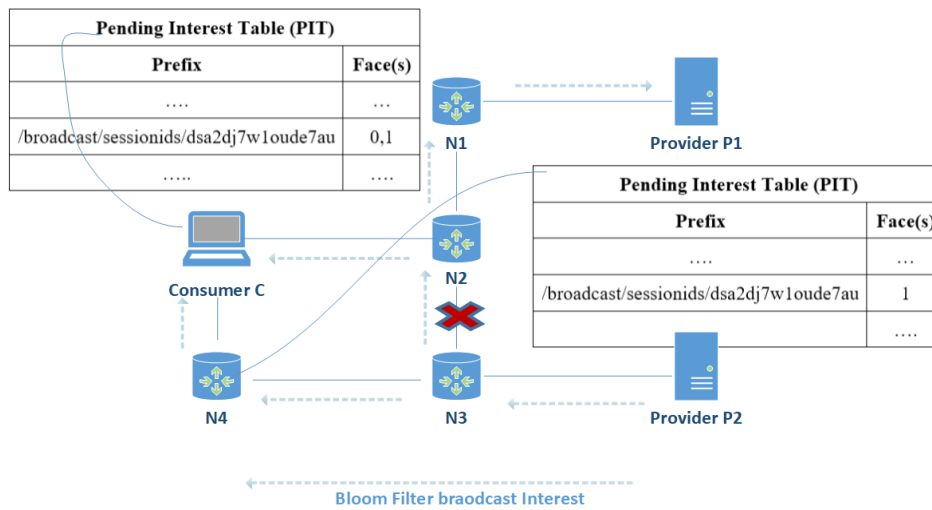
Pending Interest Table (PIT)

| Prefix | Face(s) |
|---|---|
| …. | … |
| /broadcast/sessionids/dsa2dj7w1oude7au | 0,1 |
| ….. | …. |

N1

Provider P1

Pending Interest Table (PIT)

| Prefix | Face(s) |
|---|---|
| …. | … |
| /broadcast/sessionids/dsa2dj7w1oude7au | 1 |
| | …. |

N2

Consumer C

N4

N3

Provider P2

Bloom Filter braodcast Interest